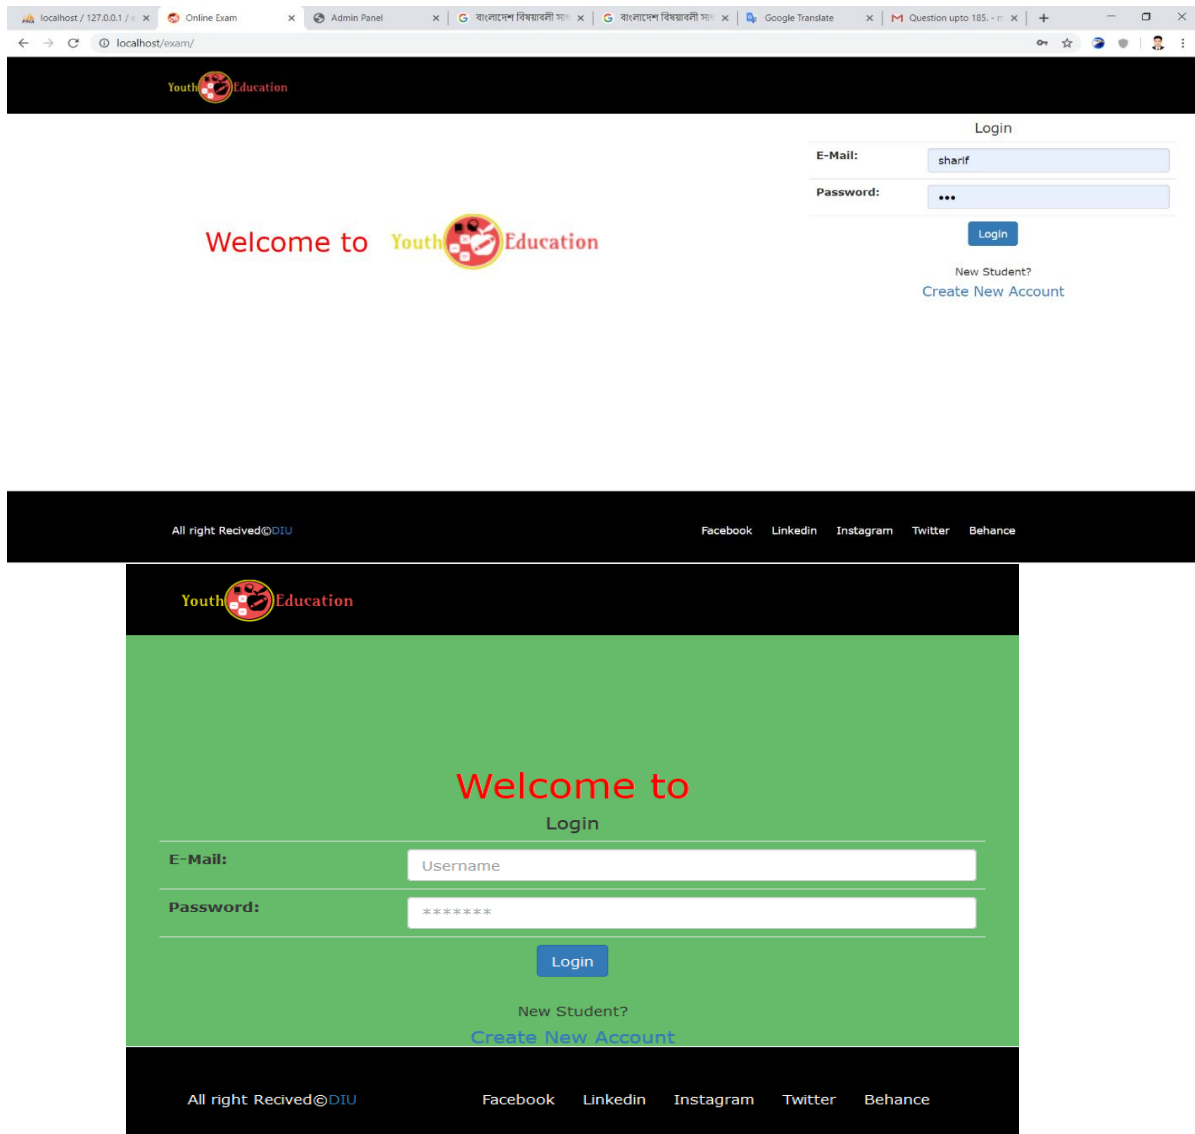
localhost / 127.0.0.1 / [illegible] × Online Exam × Admin Panel × বাংলাদেশ বিষয়াবলী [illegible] × বাংলাদেশ বিষয়াবলী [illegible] × Google Translate × Question upto 185. - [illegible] ×

localhost/exam/

Youth Education

Welcome to Youth Education

Login

| E-Mail: | sharif |
|---|---|
| Password: | ••• |

Login

New Student?
Create New Account

All right Recived©DIU

Facebook Linkedin Instagram Twitter Behance

Youth Education

Welcome to

Login

| E-Mail: | Username |
|---|---|
| Password: | ******* |

Login

New Student?
Create New Account

All right Recived©DIU

Facebook Linkedin Instagram Twitter Behance